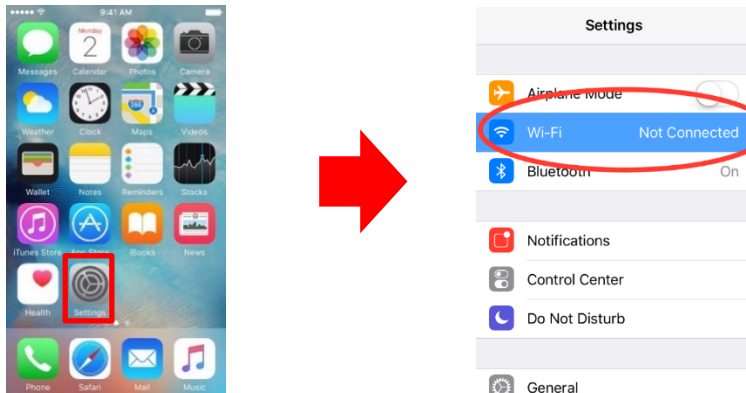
9:41 AM

Monday
2

Messages Calendar Photos Camera

Weather Clock Maps Videos

Wallet Notes Reminders Stocks

iTunes Store App Store iBooks News

Health Settings

Phone Safari Mail Music

Settings

Airplane Mode

Wi-Fi Not Connected

Bluetooth On

Notifications

Control Center

Do Not Disturb

General